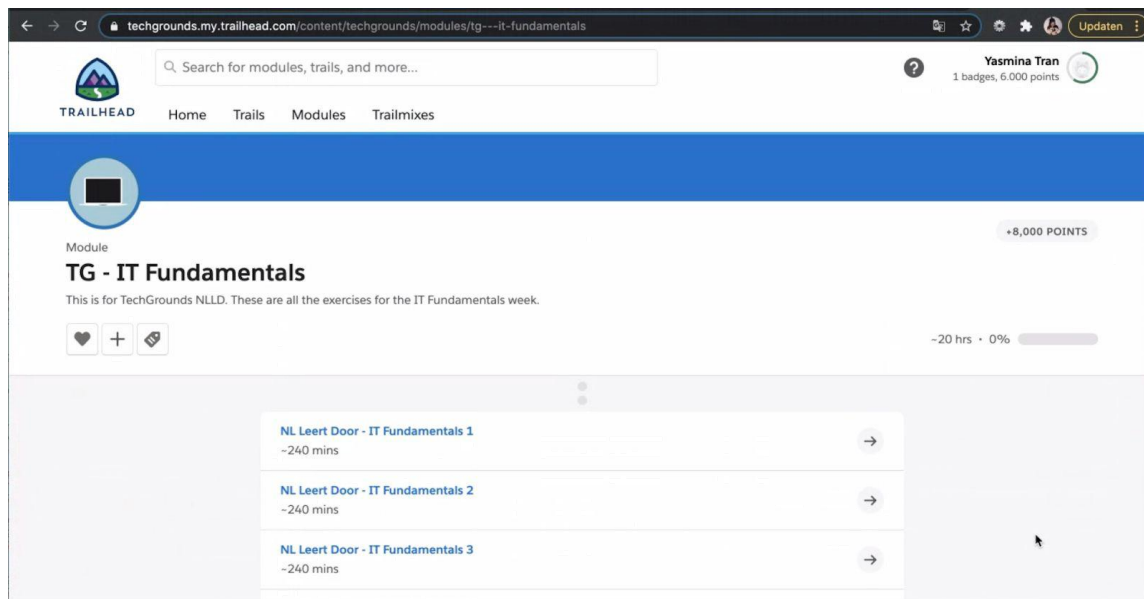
techgrounds.my.trailhead.com/content/techgrounds/modules/tg---it-fundamentals

Updaten

TRAILHEAD

Search for modules, trails, and more...

Yasmina Tran
1 badges, 6.000 points

Home Trails Modules Trailmixes

Module

TG - IT Fundamentals

This is for TechGrounds NLLD. These are all the exercises for the IT Fundamentals week.

+8,000 POINTS

~20 hrs • 0%

NL Leert Door - IT Fundamentals 1
~240 mins

NL Leert Door - IT Fundamentals 2
~240 mins

NL Leert Door - IT Fundamentals 3
~240 mins